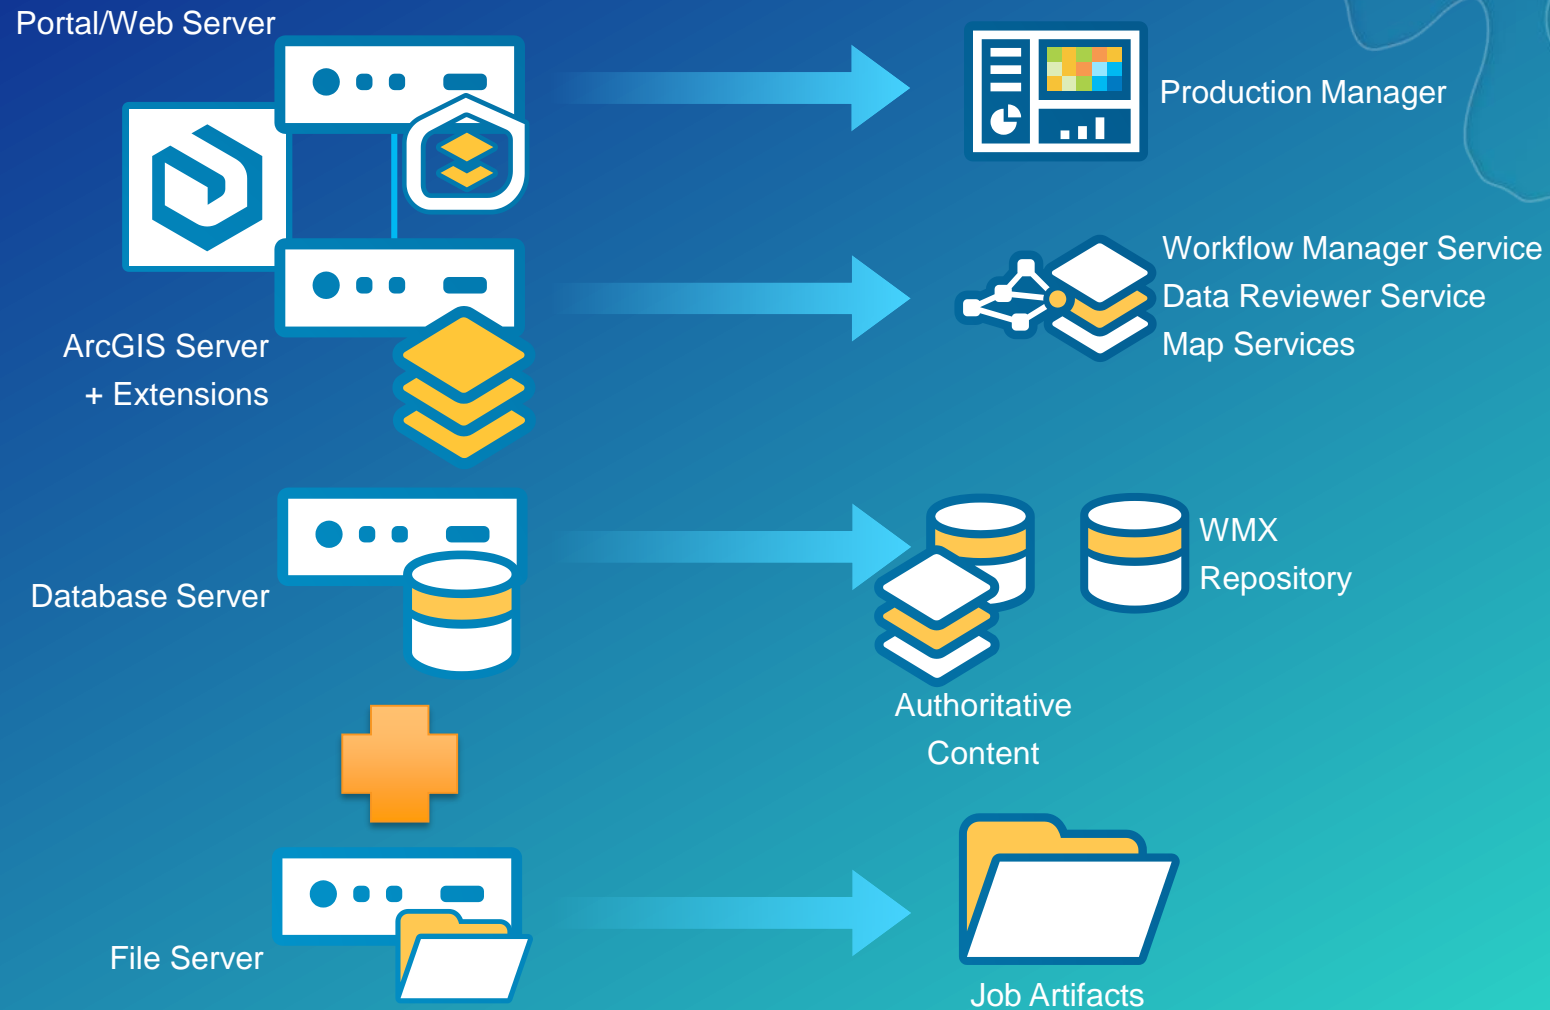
Portal/Web Server

Production Manager

ArcGIS Server
+ Extensions

Workflow Manager Service
Data Reviewer Service
Map Services

Database Server

WMX
Repository

Authoritative
Content

File Server

Job Artifacts